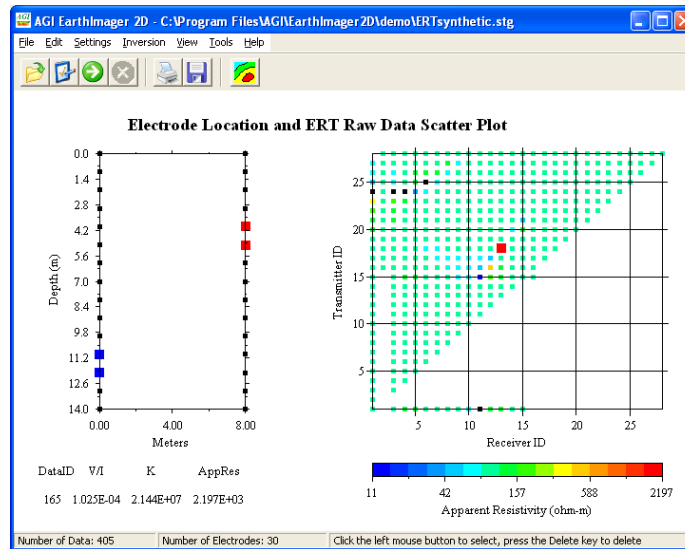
AGI EarthImager 2D - C:\Program Files\AGI\EarthImager2D\demo\ERTsynthetic.stg

File Edit Settings Inversion View Tools Help

Electrode Location and ERT Raw Data Scatter Plot

0.0
1.4
2.8
4.2
5.6
7.0
8.4
9.8
11.2
12.6
14.0

Depth (m)

0.00 4.00 8.00

Meters

25
20
15
10
5

Transmitter ID

5 10 15 20 25

Receiver ID

| DataID | V/I | K | AppRes |
|---|---|---|---|
| 165 | 1.025E-04 | 2.144E+07 | 2.197E+03 |

11 42 157 588 2197

Apparent Resistivity (ohm-m)

Number of Data: 405 | Number of Electrodes: 30 | Click the left mouse button to select, press the Delete key to delete